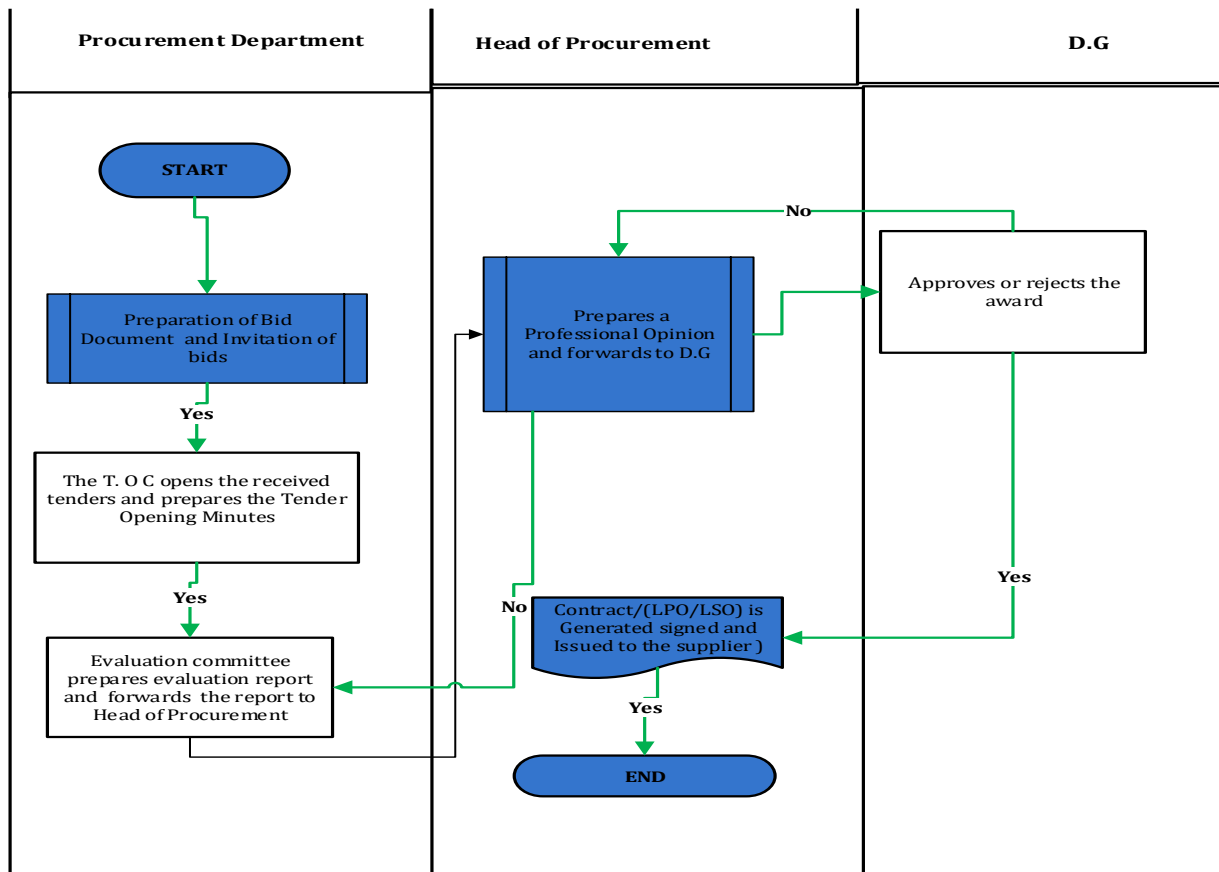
Procurement Department

Head of Procurement

D.G

START

Preparation of Bid Document and Invitation of bids

Yes

The T. O C opens the received tenders and prepares the Tender Opening Minutes

Yes

Evaluation committee prepares evaluation report and forwards the report to Head of Procurement

No

Prepares a Professional Opinion and forwards to D.G

No

Approves or rejects the award

Yes

Contract/(LPO/LSO) is Generated signed and Issued to the supplier )

Yes

END